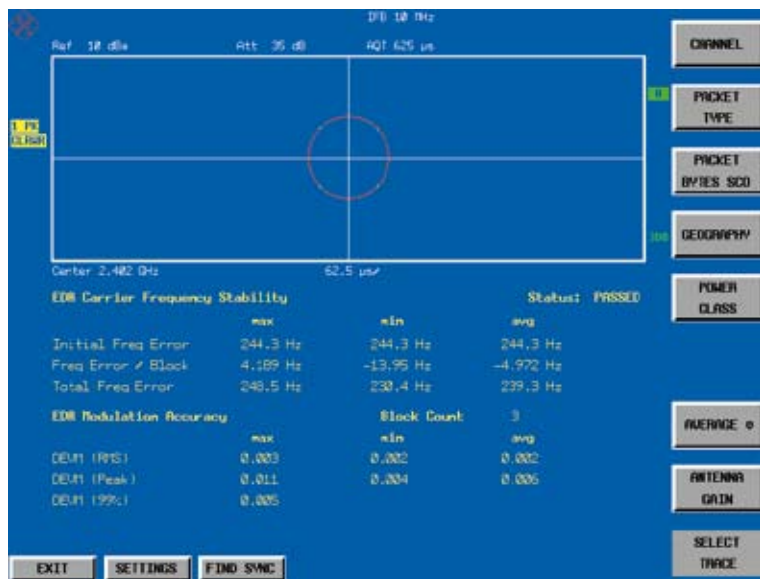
IFB 10 MHz

Ref 10 dBm

Att 35 dB

AQT 625 µs

1 PK CLRWR

A

3DB

Center 2.402 GHz

62.5 µs/

EDR Carrier Frequency Stability

Status: PASSED

| | max | min | avg |
|---|---|---|---|
| Initial Freq Error | 244.3 Hz | 244.3 Hz | 244.3 Hz |
| Freq Error / Block | 4.189 Hz | -13.95 Hz | -4.972 Hz |
| Total Freq Error | 248.5 Hz | 230.4 Hz | 239.3 Hz |

EDR Modulation Accuracy

Block Count 3

| | max | min | avg |
|---|---|---|---|
| DEVM (RMS) | 0.003 | 0.002 | 0.002 |
| DEVM (Peak) | 0.011 | 0.004 | 0.006 |
| DEVM (99%) | 0.005 | | |

CHANNEL

PACKET TYPE

PACKET BYTES SCO

GEOGRAPHY

POWER CLASS

AVERAGE

ANTENNA GAIN

SELECT TRACE

EXIT

SETTINGS

FIND SYNC